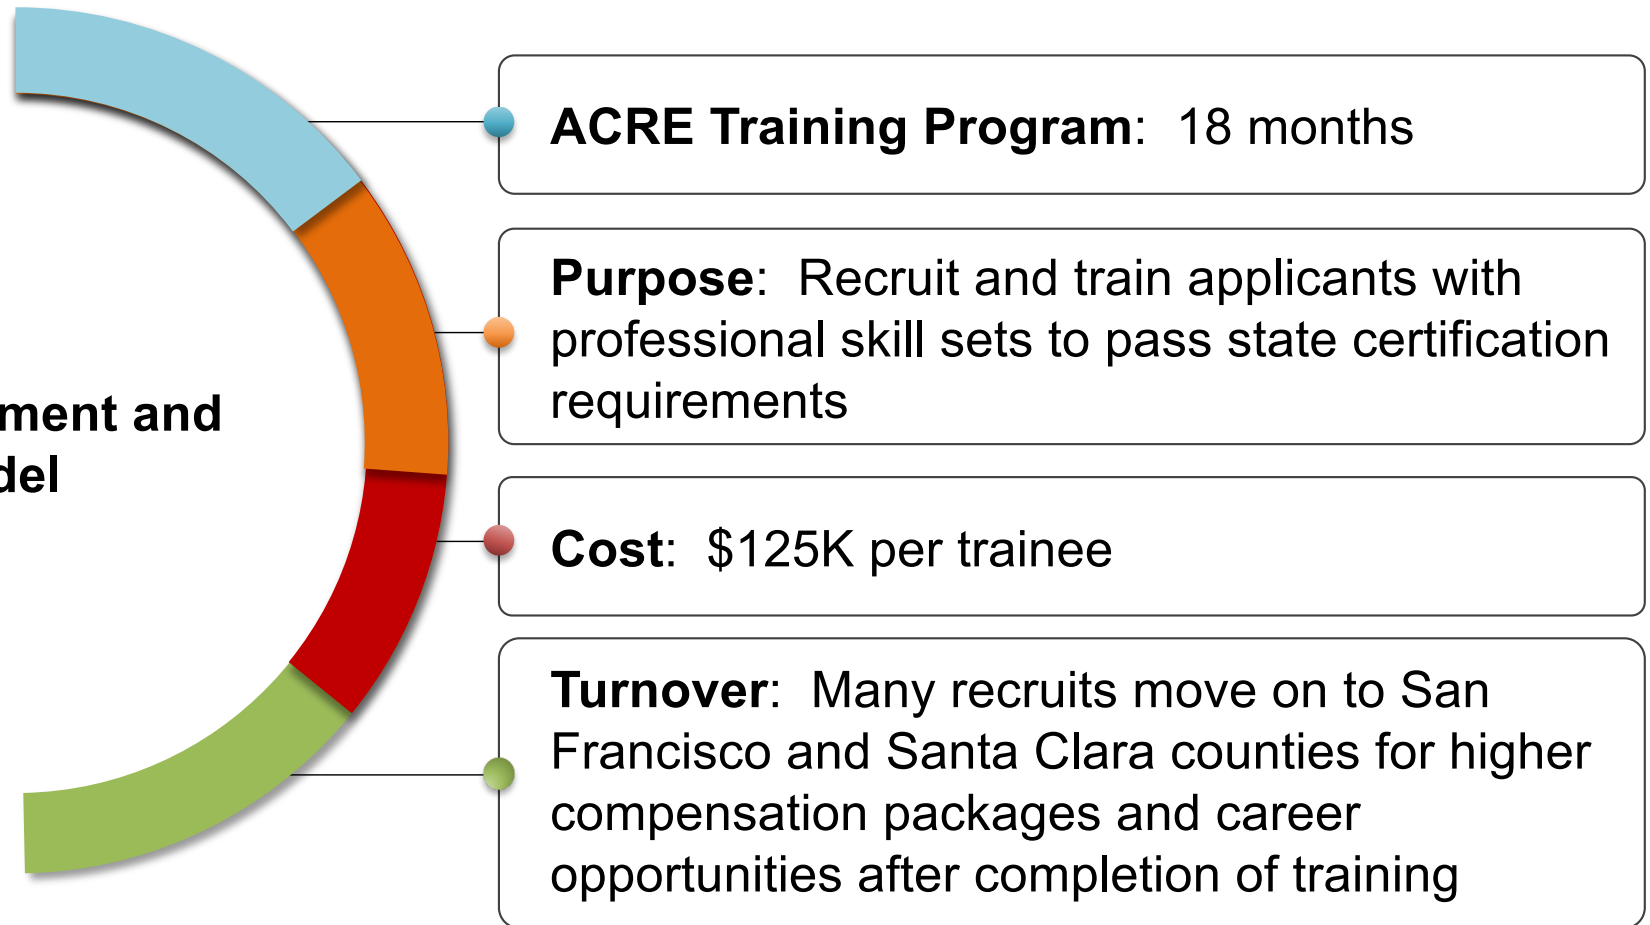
ment and
del

**ACRE Training Program**: 18 months

**Purpose**: Recruit and train applicants with professional skill sets to pass state certification requirements

**Cost**: $125K per trainee

**Turnover**: Many recruits move on to San Francisco and Santa Clara counties for higher compensation packages and career opportunities after completion of training